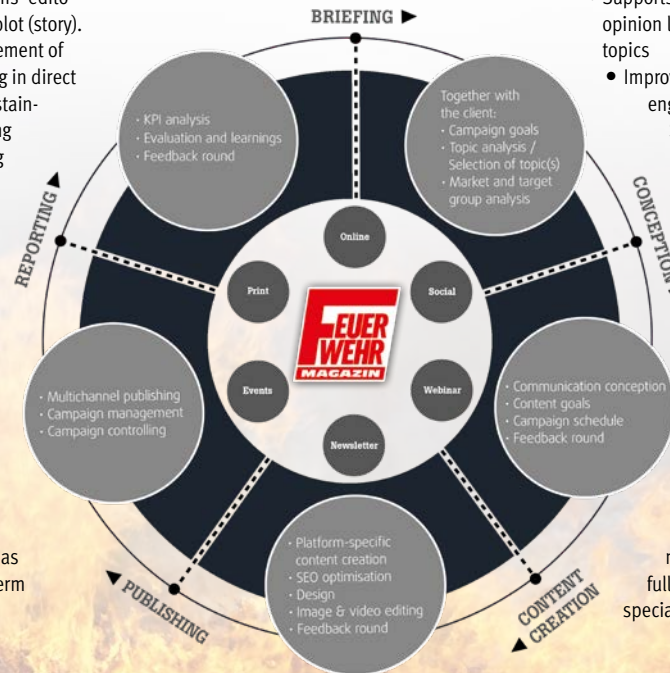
ns' edito
plot (story).
ement of
g in direct
stain-
ng
g

as
erm

BRIEFING ▶

Support
opinion l
topics
• Impro
eng

KPI analysis
Evaluation and learnings
Feedback round

Together with the client:
Campaign goals
Topic analysis / Selection of topic(s)
Market and target group analysis

REPORTING ▶

CONCEPTION

Online
Print
Social
FEUER WEHR MAGAZIN
Events
Webinar
Newsletter

Multichannel publishing
Campaign management
Campaign controlling

Communication conception
Content goals
Campaign schedule
Feedback round

Platform-specific content creation
SEO optimisation
Design
Image & video editing
Feedback round

◀ PUBLISHING

CONTENT CREATION

n
full
specia